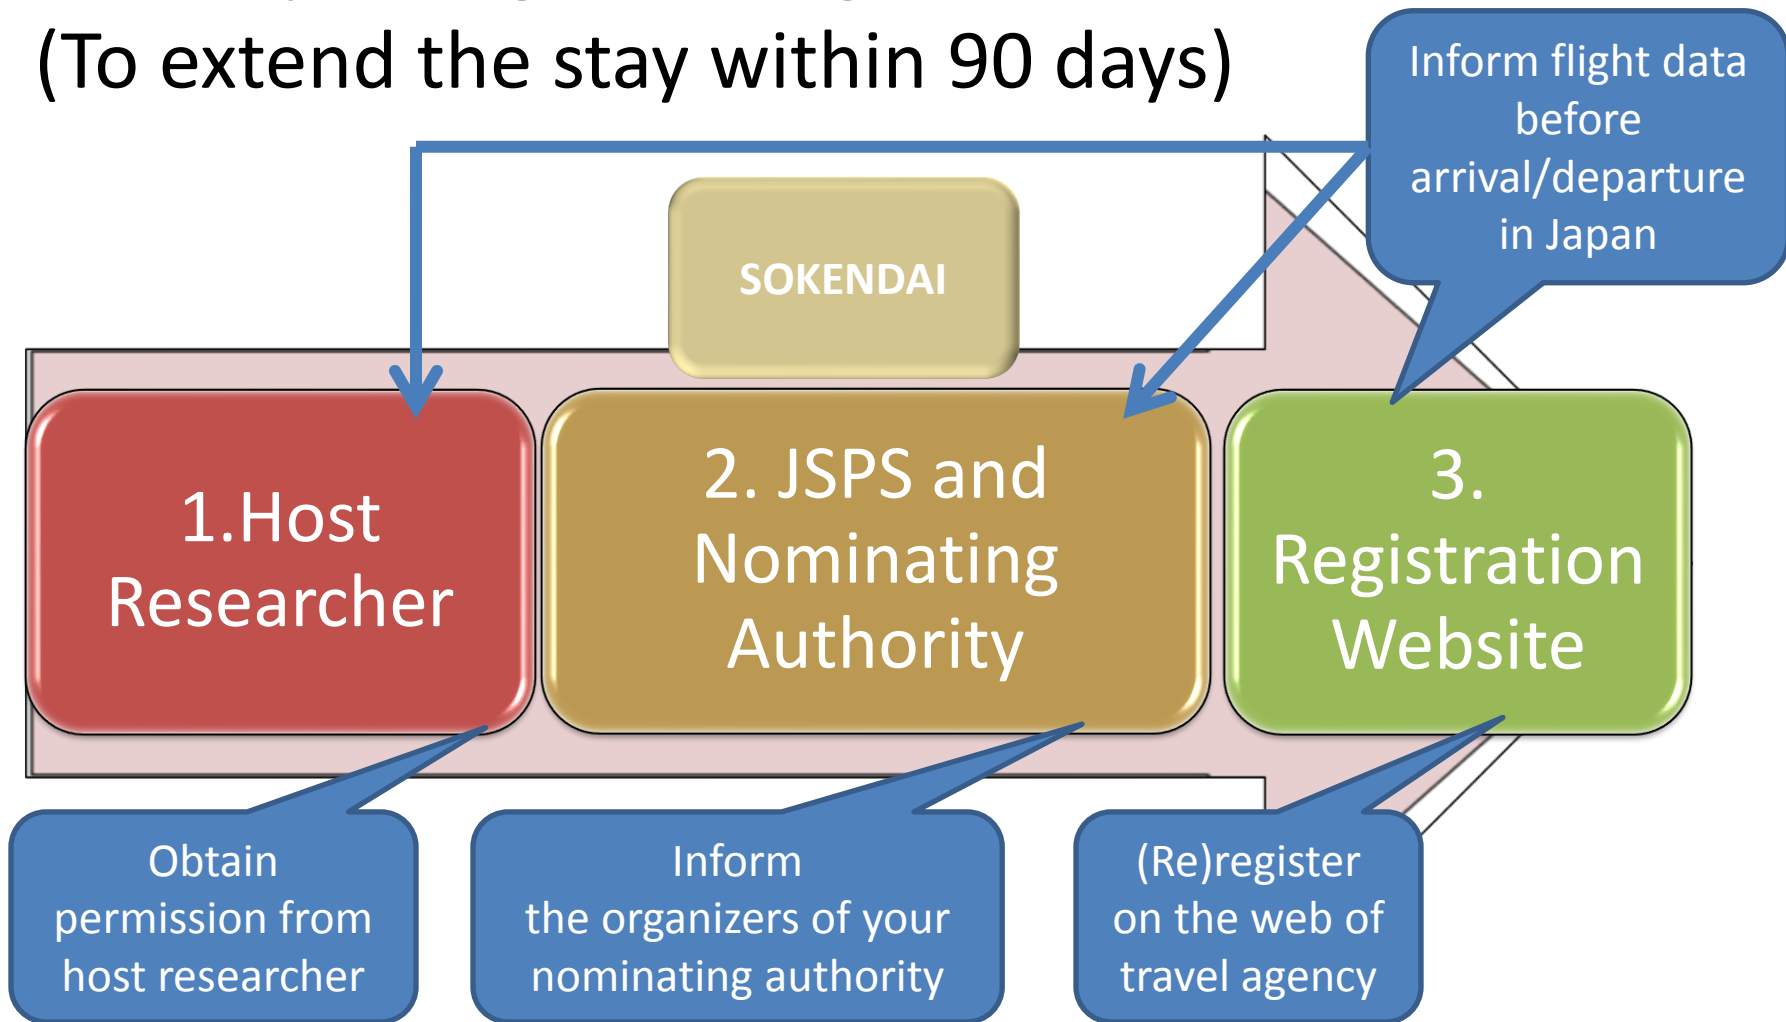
(To extend the stay within 90 days)

Inform flight data before arrival/departure in Japan

SOKENDAI

1.Host Researcher

2. JSPS and Nominating Authority

3. Registration Website

Obtain permission from host researcher

Inform the organizers of your nominating authority

(Re)register on the web of travel agency